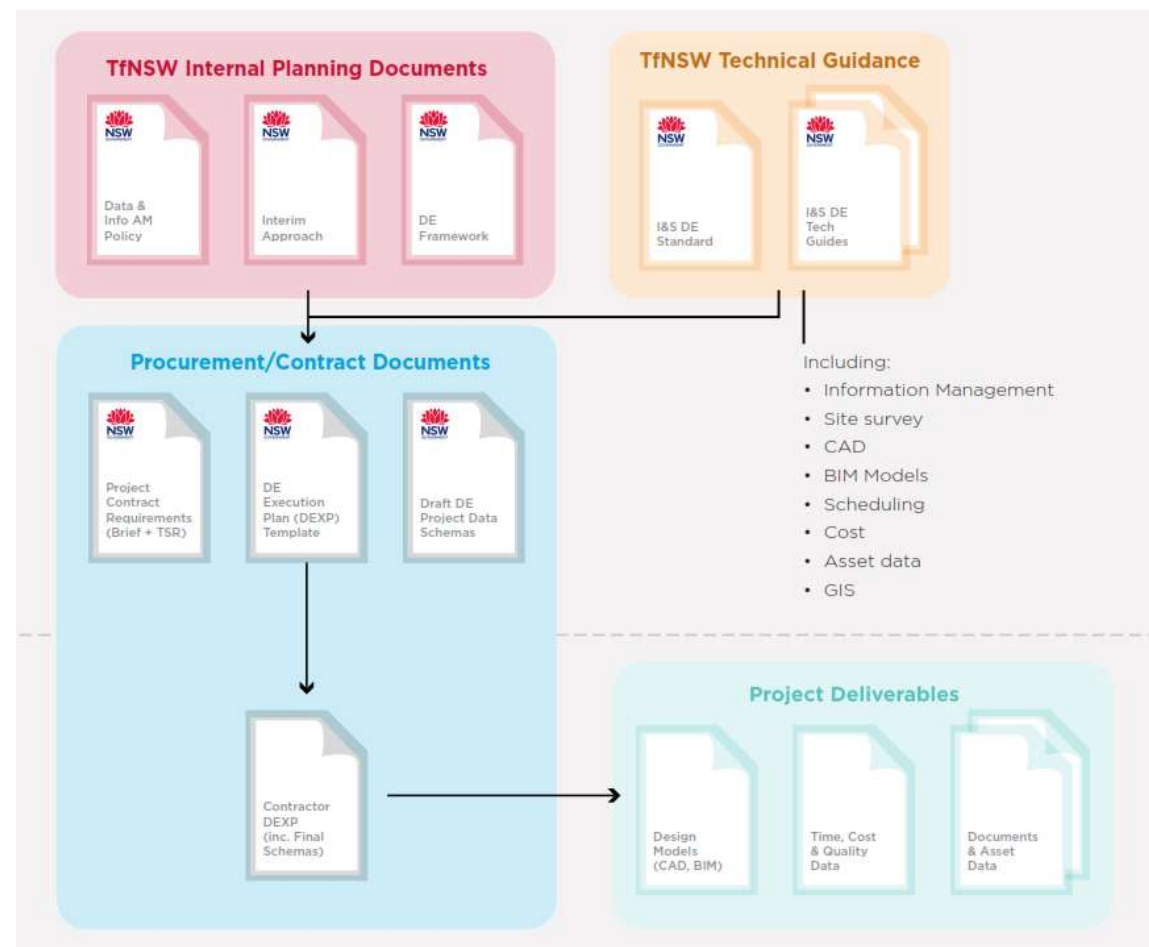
TfNSW Internal Planning Documents

NSW
Data & Info AM Policy

NSW
Interim Approach

NSW
DE Framework

TfNSW Technical Guidance

NSW
I&S DE Standard

NSW
I&S DE Tech Guides

Including:
• Information Management
• Site survey
• CAD
• BIM Models
• Scheduling
• Cost
• Asset data
• GIS

Procurement/Contract Documents

NSW
Project Contract Requirements (Brief + TSR)

NSW
DE Execution Plan (DEXP) Template

NSW
Draft DE Project Data Schemas

Contractor DEXP (inc. Final Schemas)

Project Deliverables

Design Models (CAD, BIM)

Time, Cost & Quality Data

Documents & Asset Data